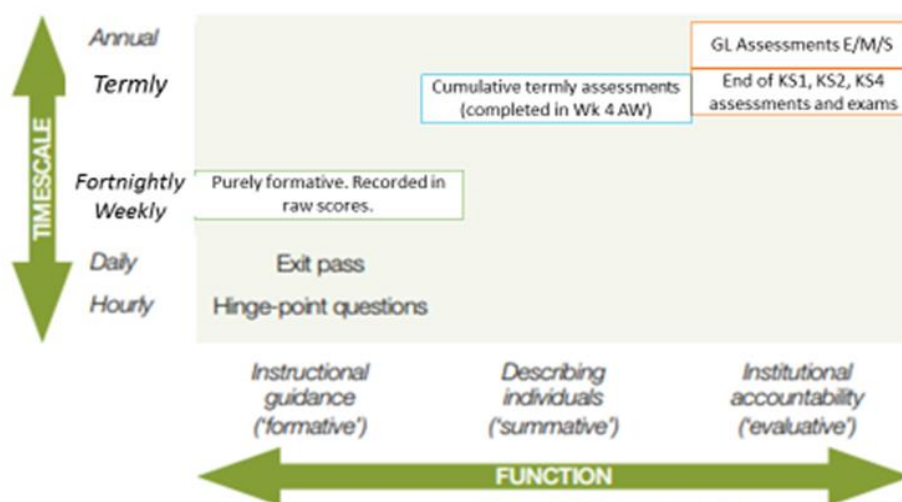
TIMESCALE

Annual
Termly
Fortnightly
Weekly
Daily
Hourly

GL Assessments E/M/S

End of KS1, KS2, KS4 assessments and exams

Cumulative termly assessments (completed in Wk 4 AW)

Purely formative. Recorded in raw scores.

Exit pass

Hinge-point questions

Instructional guidance ('formative')

Describing individuals ('summative')

Institutional accountability ('evaluative')

FUNCTION